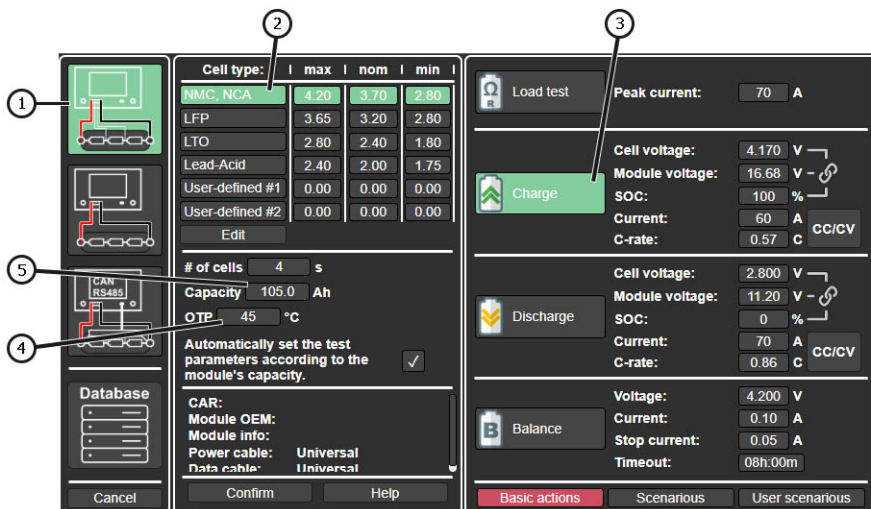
1

2

3

5

4

CAN
RS485

Database

Cancel

| Cell type: | max | nom | min |
|---|---|---|---|
| NMC, NCA | 4.20 | 3.70 | 2.80 |
| LFP | 3.65 | 3.20 | 2.80 |
| LTO | 2.80 | 2.40 | 1.80 |
| Lead-Acid | 2.40 | 2.00 | 1.75 |
| User-defined #1 | 0.00 | 0.00 | 0.00 |
| User-defined #2 | 0.00 | 0.00 | 0.00 |

Edit

# of cells 4 s

Capacity 105.0 Ah

OTP 45 °C

Automatically set the test parameters according to the module's capacity. ✓

CAR:
Module OEM:
Module info:
Power cable: Universal
Data cable: Universal

Confirm

Help

Load test

Peak current: 70 A

Charge

Cell voltage: 4.170 V
Module voltage: 16.68 V
SOC: 100 %
Current: 60 A
C-rate: 0.57 C
CC/CV

Discharge

Cell voltage: 2.800 V
Module voltage: 11.20 V
SOC: 0 %
Current: 70 A
C-rate: 0.86 C
CC/CV

Balance

Voltage: 4.200 V
Current: 0.10 A
Stop current: 0.05 A
Timeout: 08h:00m

Basic actions

Scenarious

User scenarious